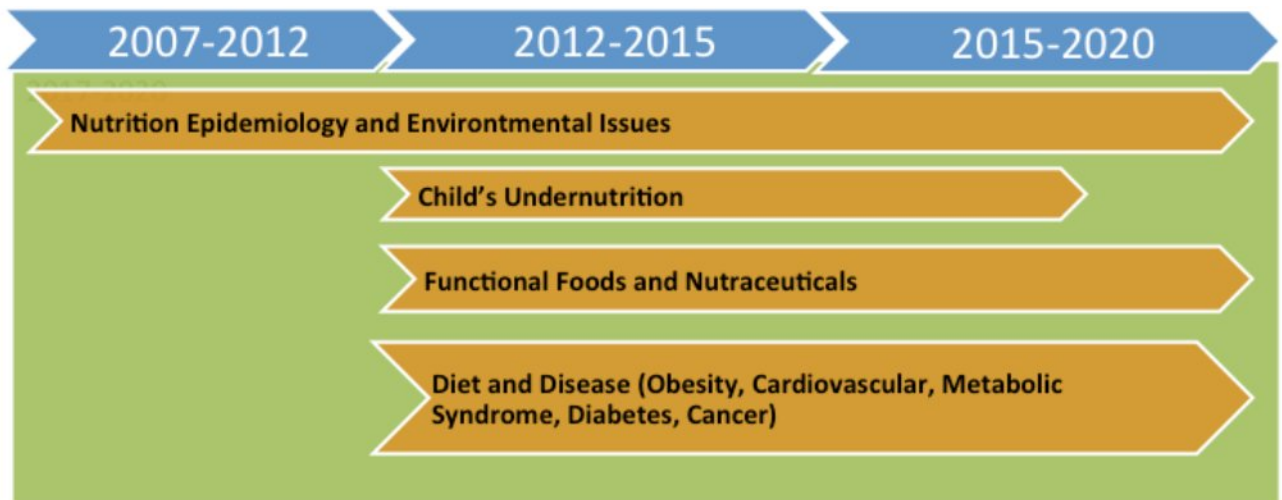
2007-2012

2012-2015

2015-2020

Nutrition Epidemiology and Environmental Issues

Child's Undernutrition

Functional Foods and Nutraceuticals

Diet and Disease (Obesity, Cardiovascular, Metabolic Syndrome, Diabetes, Cancer)